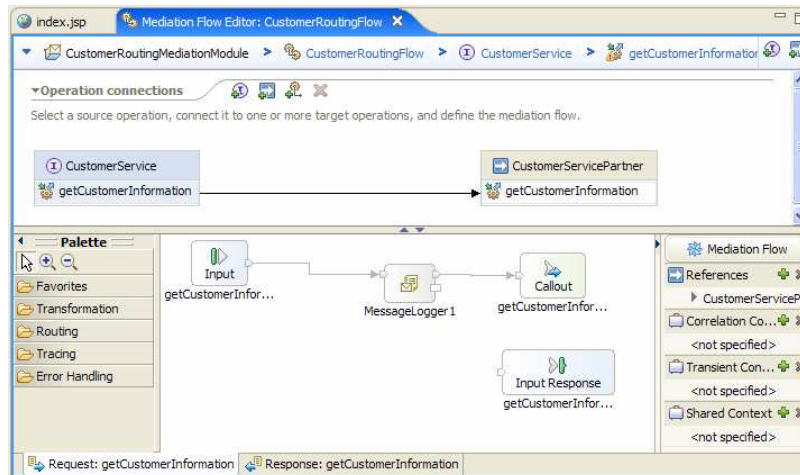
index.jsp

Mediation Flow Editor: CustomerRoutingFlow

CustomerRoutingMediationModule > CustomerRoutingFlow > CustomerService > getCustomerInformatio

Operation connections

Select a source operation, connect it to one or more target operations, and define the mediation flow.

CustomerService

getCustomerInformation

CustomerServicePartner

getCustomerInformation

Palette

Favorites

Transformation

Routing

Tracing

Error Handling

Input

getCustomerInfor...

MessageLogger1

Callout

getCustomerInfor...

Input Response

getCustomerInfor...

Mediation Flow

References

CustomerServiceP

Correlation Co...

<not specified>

Transient Con...

<not specified>

Shared Context

<not specified>

Request: getCustomerInformation

Response: getCustomerInformation